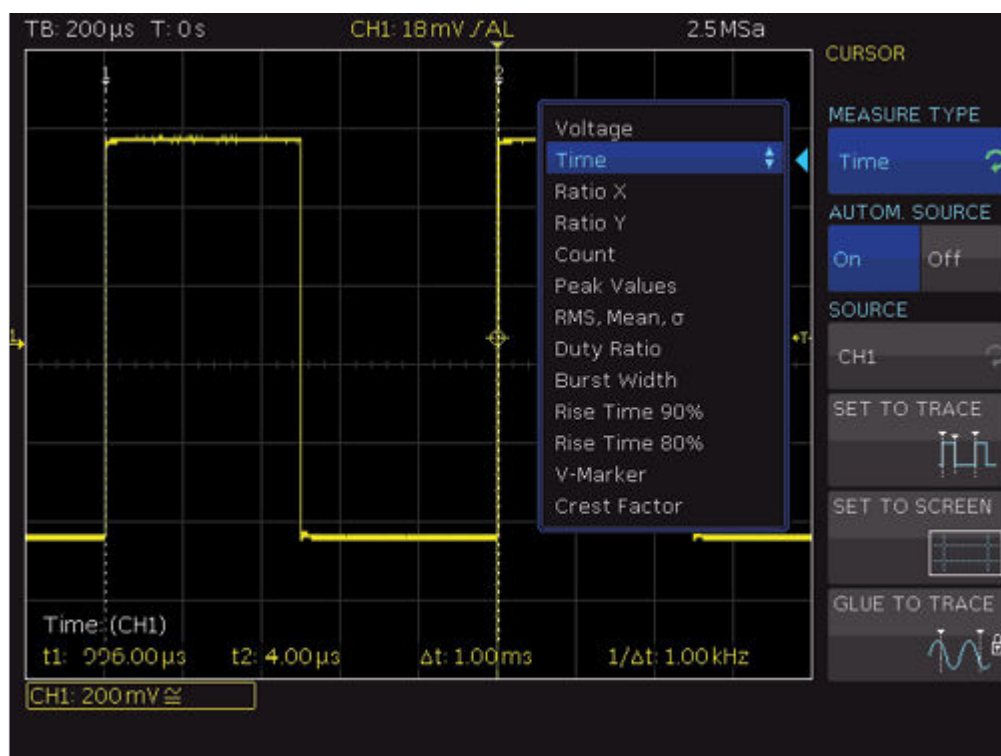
TB: 200µs T: 0s CH1: 18mV ⁄ AL 2.5MSa

CURSOR

Voltage
Time
Ratio X
Ratio Y
Count
Peak Values
RMS, Mean, σ
Duty Ratio
Burst Width
Rise Time 90%
Rise Time 80%
V-Marker
Crest Factor

MEASURE TYPE
Time
AUTOM. SOURCE
On Off
SOURCE
CH1
SET TO TRACE
SET TO SCREEN
GLUE TO TRACE

Time: (CH1)
t1: 996.00µs t2: 4.00µs Δt: 1.00ms 1/Δt: 1.00kHz

CH1: 200mV ≅